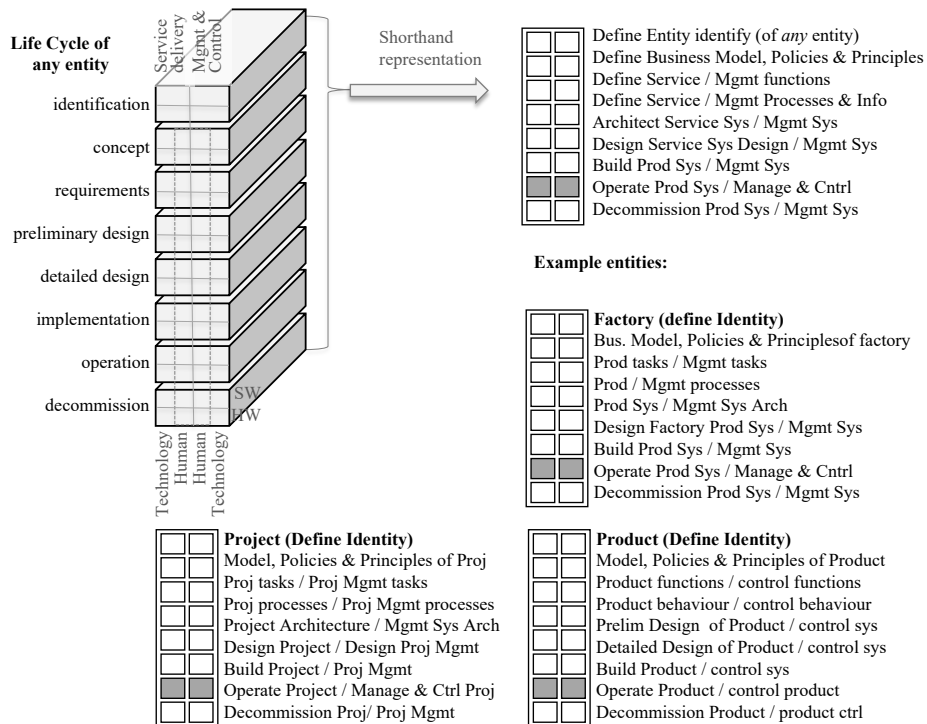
Life Cycle of any entity

Service delivery
Mgmt & Control

identification
concept
requirements
preliminary design
detailed design
implementation
operation
decommission

SW
HW

Technology
Human
Human
Technology

Shorthand representation

Define Entity identify (of *any* entity)
Define Business Model, Policies & Principles
Define Service / Mgmt functions
Define Service / Mgmt Processes & Info
Architect Service Sys / Mgmt Sys
Design Service Sys Design / Mgmt Sys
Build Prod Sys / Mgmt Sys
Operate Prod Sys / Manage & Cntrl
Decommission Prod Sys / Mgmt Sys

Example entities:

Factory (define Identity)
Bus. Model, Policies & Principlesof factory
Prod tasks / Mgmt tasks
Prod / Mgmt processes
Prod Sys / Mgmt Sys Arch
Design Factory Prod Sys / Mgmt Sys
Build Prod Sys / Mgmt Sys
Operate Prod Sys / Manage & Cntrl
Decommission Prod Sys / Mgmt Sys

Project (Define Identity)
Model, Policies & Principles of Proj
Proj tasks / Proj Mgmt tasks
Proj processes / Proj Mgmt processes
Project Architecture / Mgmt Sys Arch
Design Project / Design Proj Mgmt
Build Project / Proj Mgmt
Operate Project / Manage & Ctrl Proj
Decommission Proj/ Proj Mgmt

Product (Define Identity)
Model, Policies & Principles of Product
Product functions / control functions
Product behaviour / control behaviour
Prelim Design of Product / control sys
Detailed Design of Product / control sys
Build Product / control sys
Operate Product / control product
Decommission Product / product ctrl